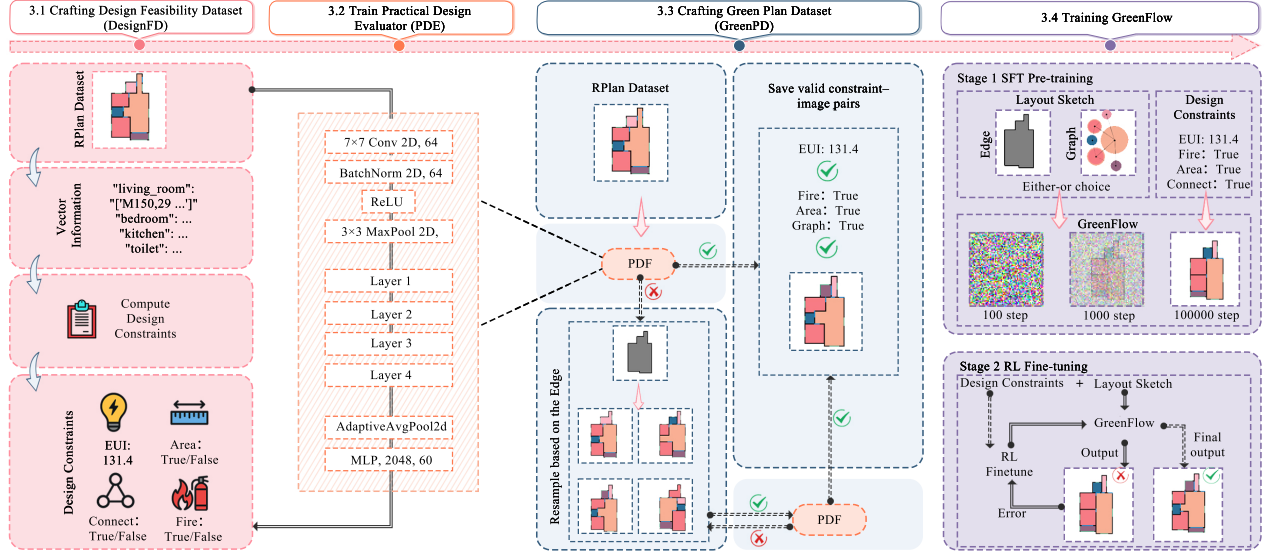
3.1 Crafting Design Feasibility Dataset (DesignFD)

3.2 Train Practical Design Evaluator (PDE)

3.3 Crafting Green Plan Dataset (GreenPD)

3.4 Training GreenFlow

RPlan Dataset

Vector Information

"living_room": "['M150,29 ...']" "bedroom": ... "kitchen": ... "toilet": ...

Compute Design Constraints

Design Constraints

EUI: 131.4

Area: True/False

Connect: True/False

Fire: True/False

7×7 Conv 2D, 64

BatchNorm 2D, 64

ReLU

3×3 MaxPool 2D,

Layer 1

Layer 2

Layer 3

Layer 4

AdaptiveAvgPool2d

MLP, 2048, 60

RPlan Dataset

PDF

Resample based on the Edge

PDF

Save valid constraint–image pairs

EUI: 131.4

Fire: True
Area: True
Graph: True

Stage 1 SFT Pre-training

Layout Sketch

Edge

Graph

Either-or choice

Design Constraints

EUI: 131.4
Fire: True
Area: True
Connect: True

GreenFlow

100 step

1000 step

100000 step

Stage 2 RL Fine-tuning

Design Constraints + Layout Sketch

GreenFlow

RL Finetune

Output

Final output

Error